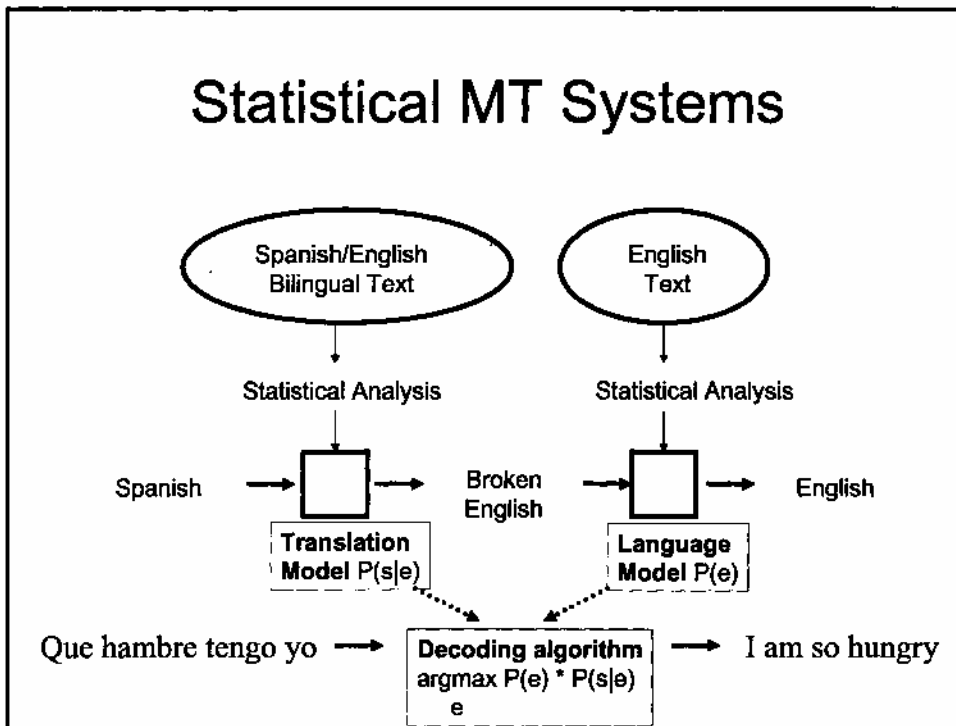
Statistical MT Systems

Spanish/English Bilingual Text

English Text

Statistical Analysis

Statistical Analysis

Spanish

Broken English

English

**Translation Model** P(s|e)

**Language Model** P(e)

Que hambre tengo yo

**Decoding algorithm** argmax P(e) * P(s|e)
e

I am so hungry